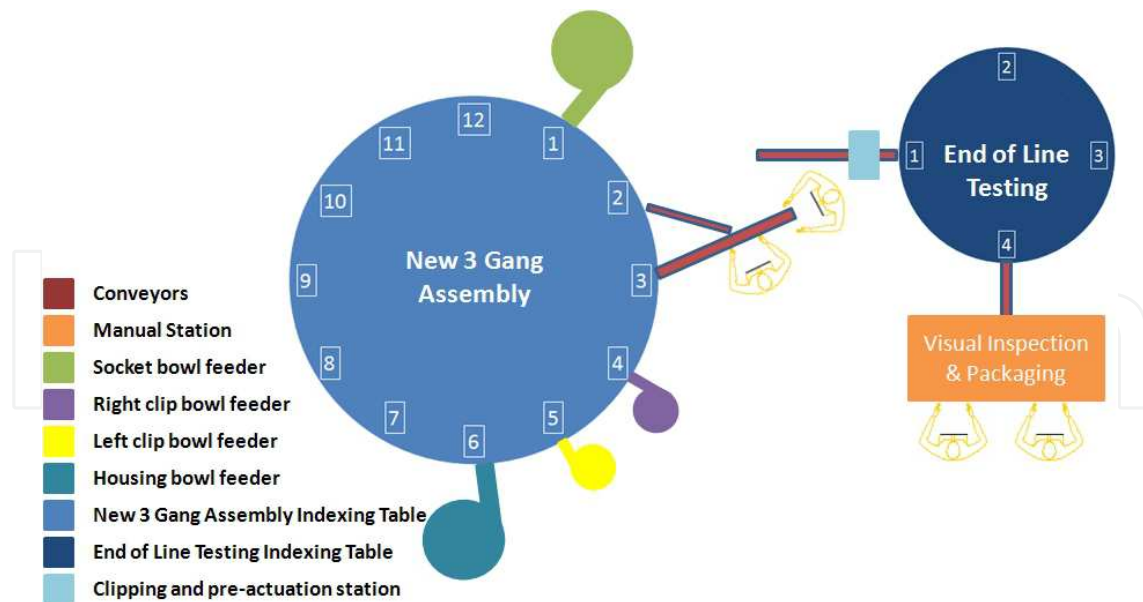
12
1
2
3
4
5
6
7
8
9
10
11

New 3 Gang Assembly

2
1 End of Line Testing 3
4

Visual Inspection & Packaging

Conveyors
Manual Station
Socket bowl feeder
Right clip bowl feeder
Left clip bowl feeder
Housing bowl feeder
New 3 Gang Assembly Indexing Table
End of Line Testing Indexing Table
Clipping and pre-actuation station